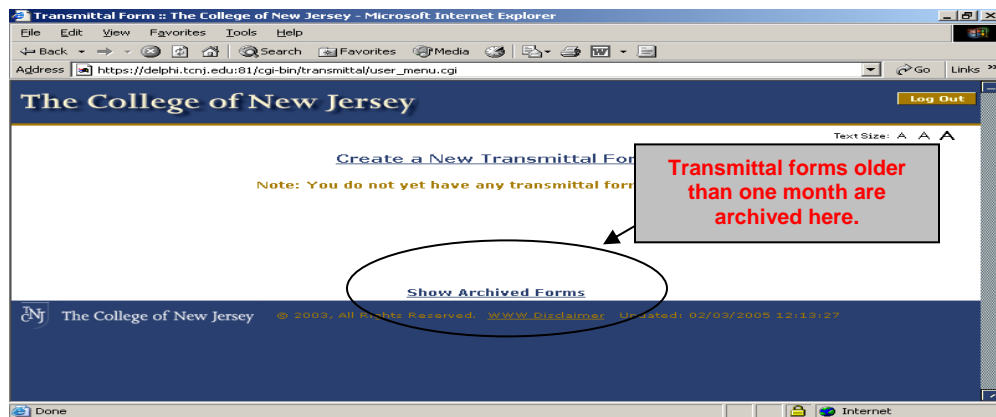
Transmittal Form :: The College of New Jersey - Microsoft Internet Explorer

File Edit View Favorites Tools Help

Back Search Favorites Media

Address https://delphi.tcnj.edu:81/cgi-bin/transmittal/user_menu.cgi Go Links »

The College of New Jersey

Log Out

Text Size: A A A

Create a New Transmittal For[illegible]

Note: You do not yet have any transmittal form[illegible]

Transmittal forms older than one month are archived here.

Show Archived Forms

TNJ The College of New Jersey © 2003, All Ri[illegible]ts Reserved. WWW Disclaimer Updated: 02/03/2005 12:13:27

Done Internet